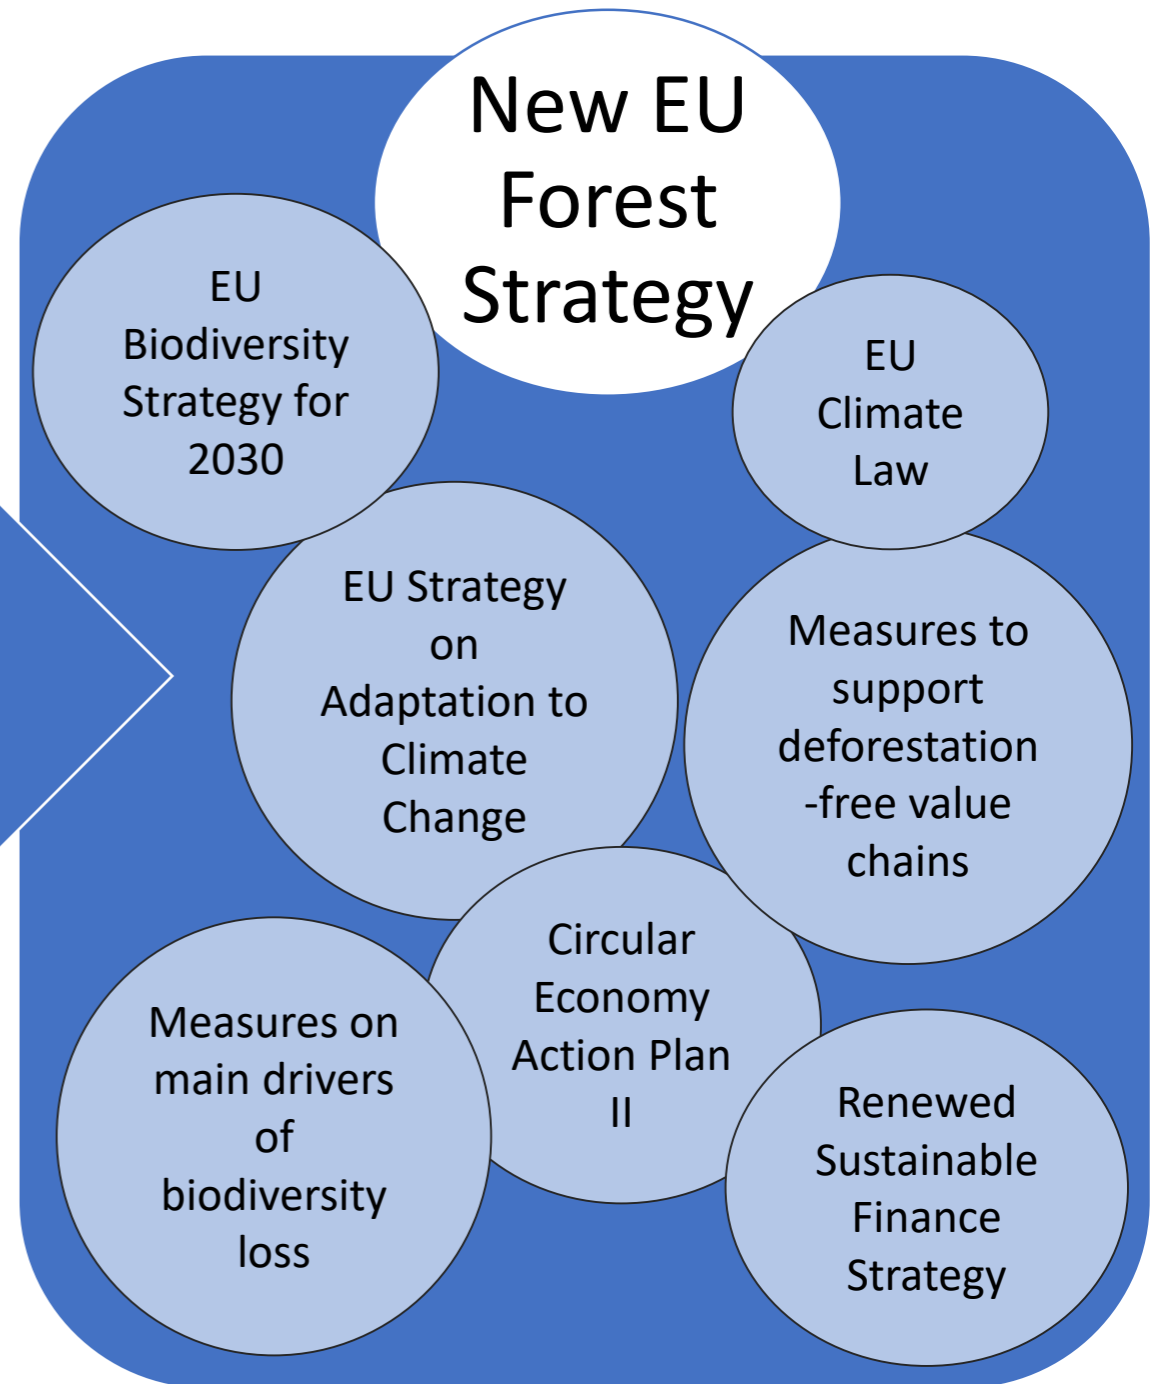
New EU Forest Strategy

EU Biodiversity Strategy for 2030

EU Climate Law

EU Strategy on Adaptation to Climate Change

Measures to support deforestation -free value chains

Circular Economy Action Plan II

Measures on main drivers of biodiversity loss

Renewed Sustainable Finance Strategy